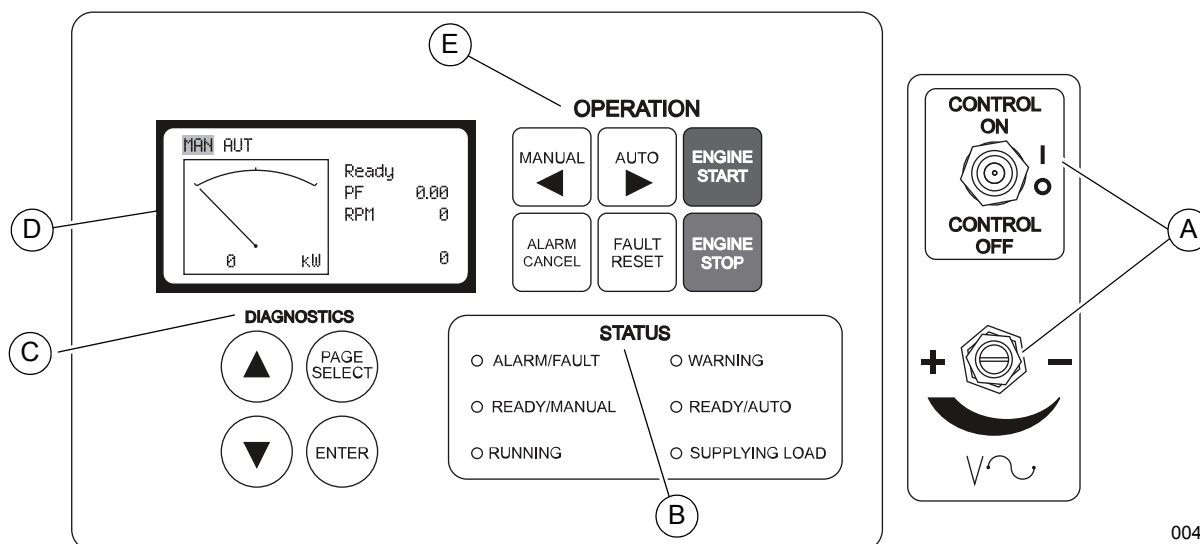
E

OPERATION

MAN AUT

Ready
PF 0.00
RPM 0

0 kW 0

D

MANUAL

AUTO

ENGINE START

ALARM CANCEL

FAULT RESET

ENGINE STOP

DIAGNOSTICS

C

PAGE SELECT

ENTER

STATUS

ALARM/FAULT

WARNING

READY/MANUAL

READY/AUTO

RUNNING

SUPPLYING LOAD

B

CONTROL ON

I

O

CONTROL OFF

A

+

−

V∿

004